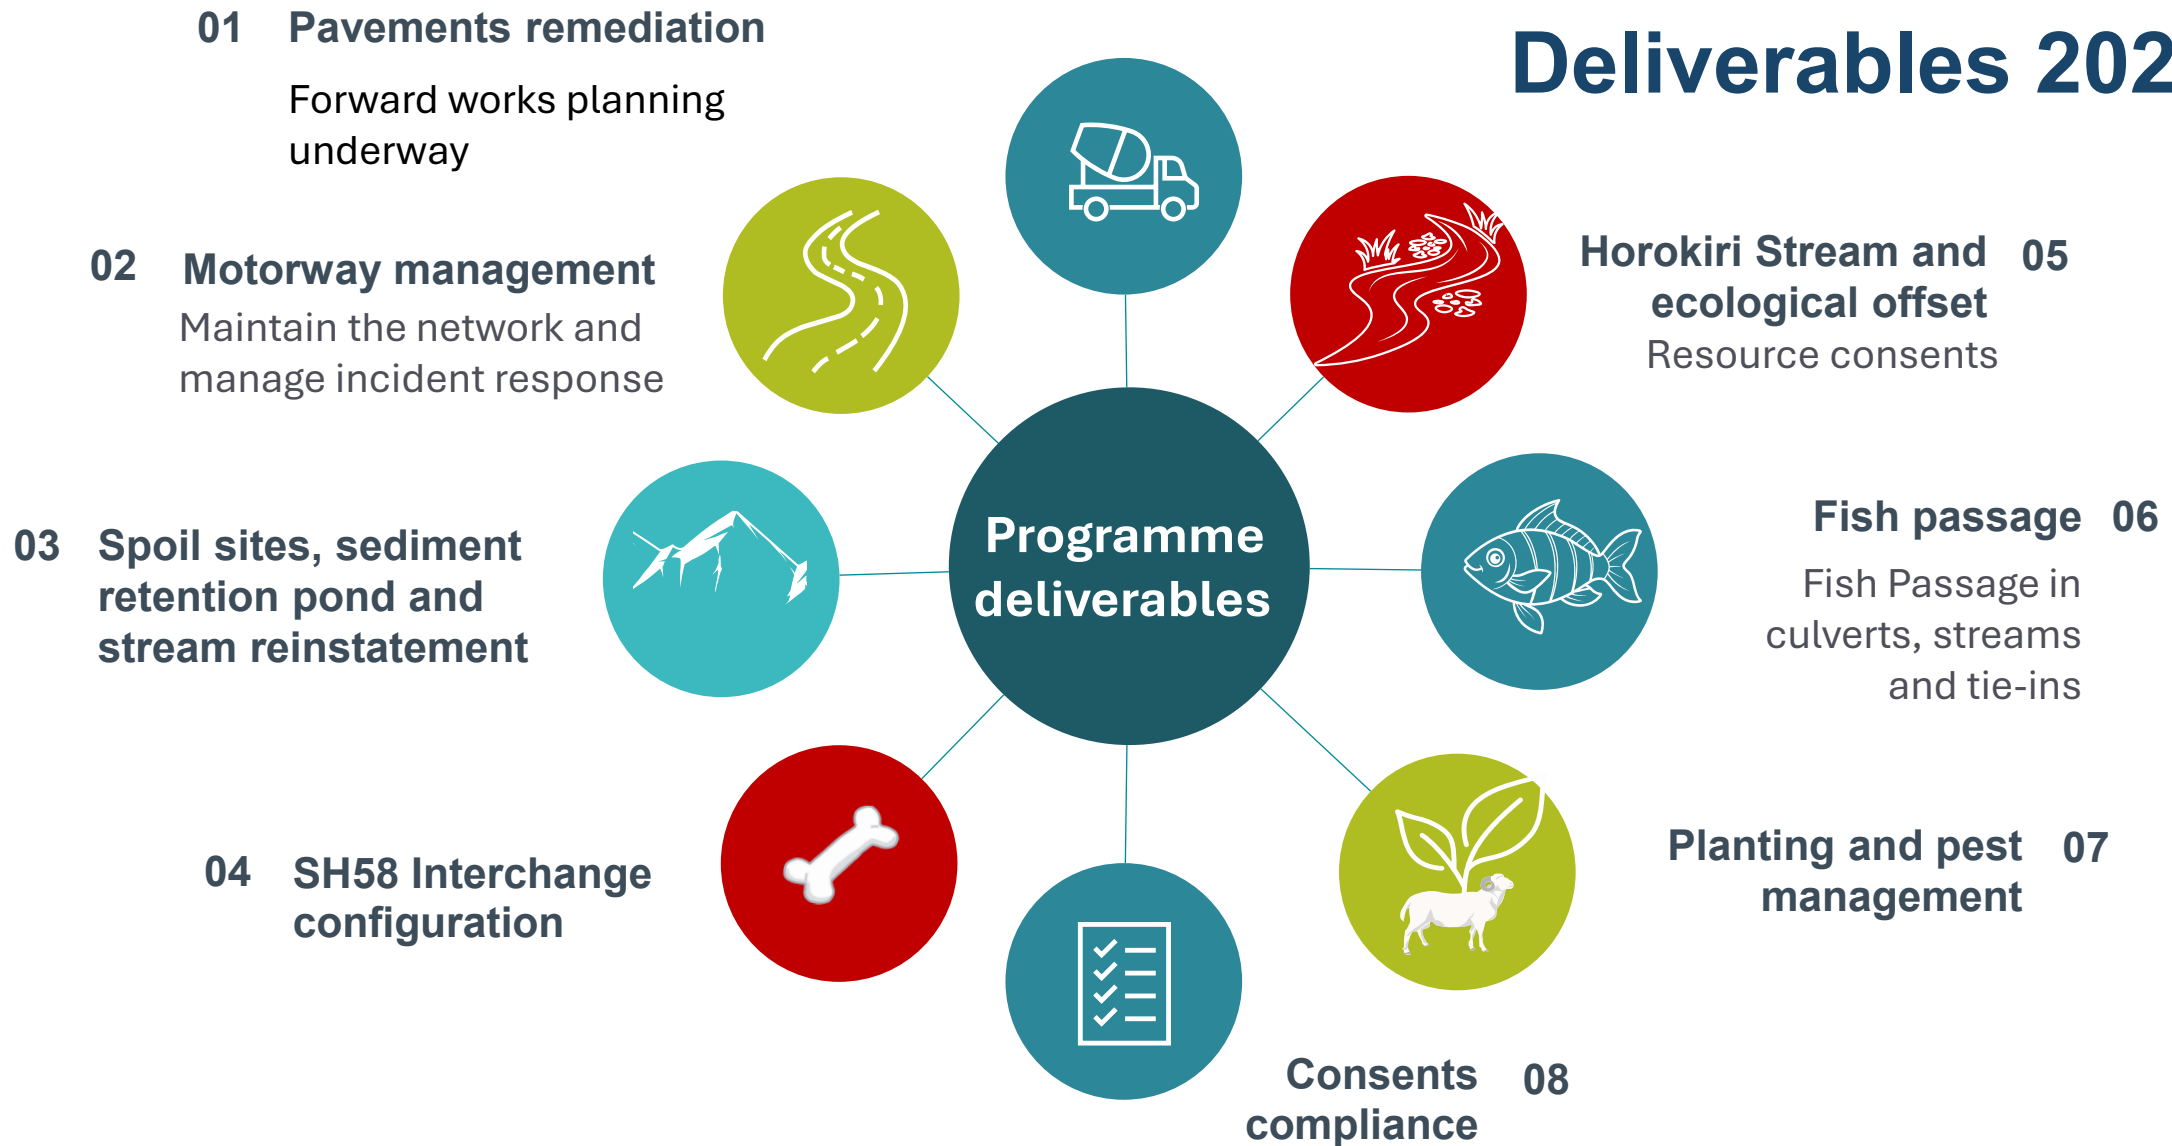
Deliverables 202

01 Pavements remediation

Forward works planning underway

02 Motorway management

Maintain the network and manage incident response

03 Spoil sites, sediment retention pond and stream reinstatement

04 SH58 Interchange configuration

Programme deliverables

Horokiri Stream and ecological offset 05

Resource consents

Fish passage 06

Fish Passage in culverts, streams and tie-ins

Planting and pest management 07

Consents compliance 08